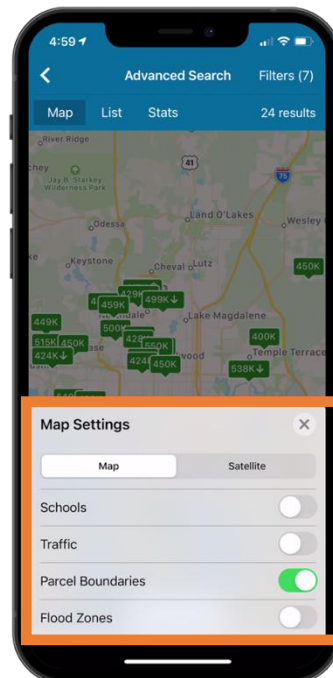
4:59

Advanced Search

Filters (7)

Map

List

Stats

24 results

River Ridge

chey

Jay B. Starkey Wilderness Park

41

75

Odessa

Land O'Lakes

Wesley

Keystone

Cheval

Lutz

450K

459K

429K

499K↓

449K

500K

Lake Magdalene

515K

450K

428K

550K

400K

424K↓

424K

450K

wood

Temple Terrace

538K↓

Map Settings

Map

Satellite

Schools

Traffic

Parcel Boundaries

Flood Zones